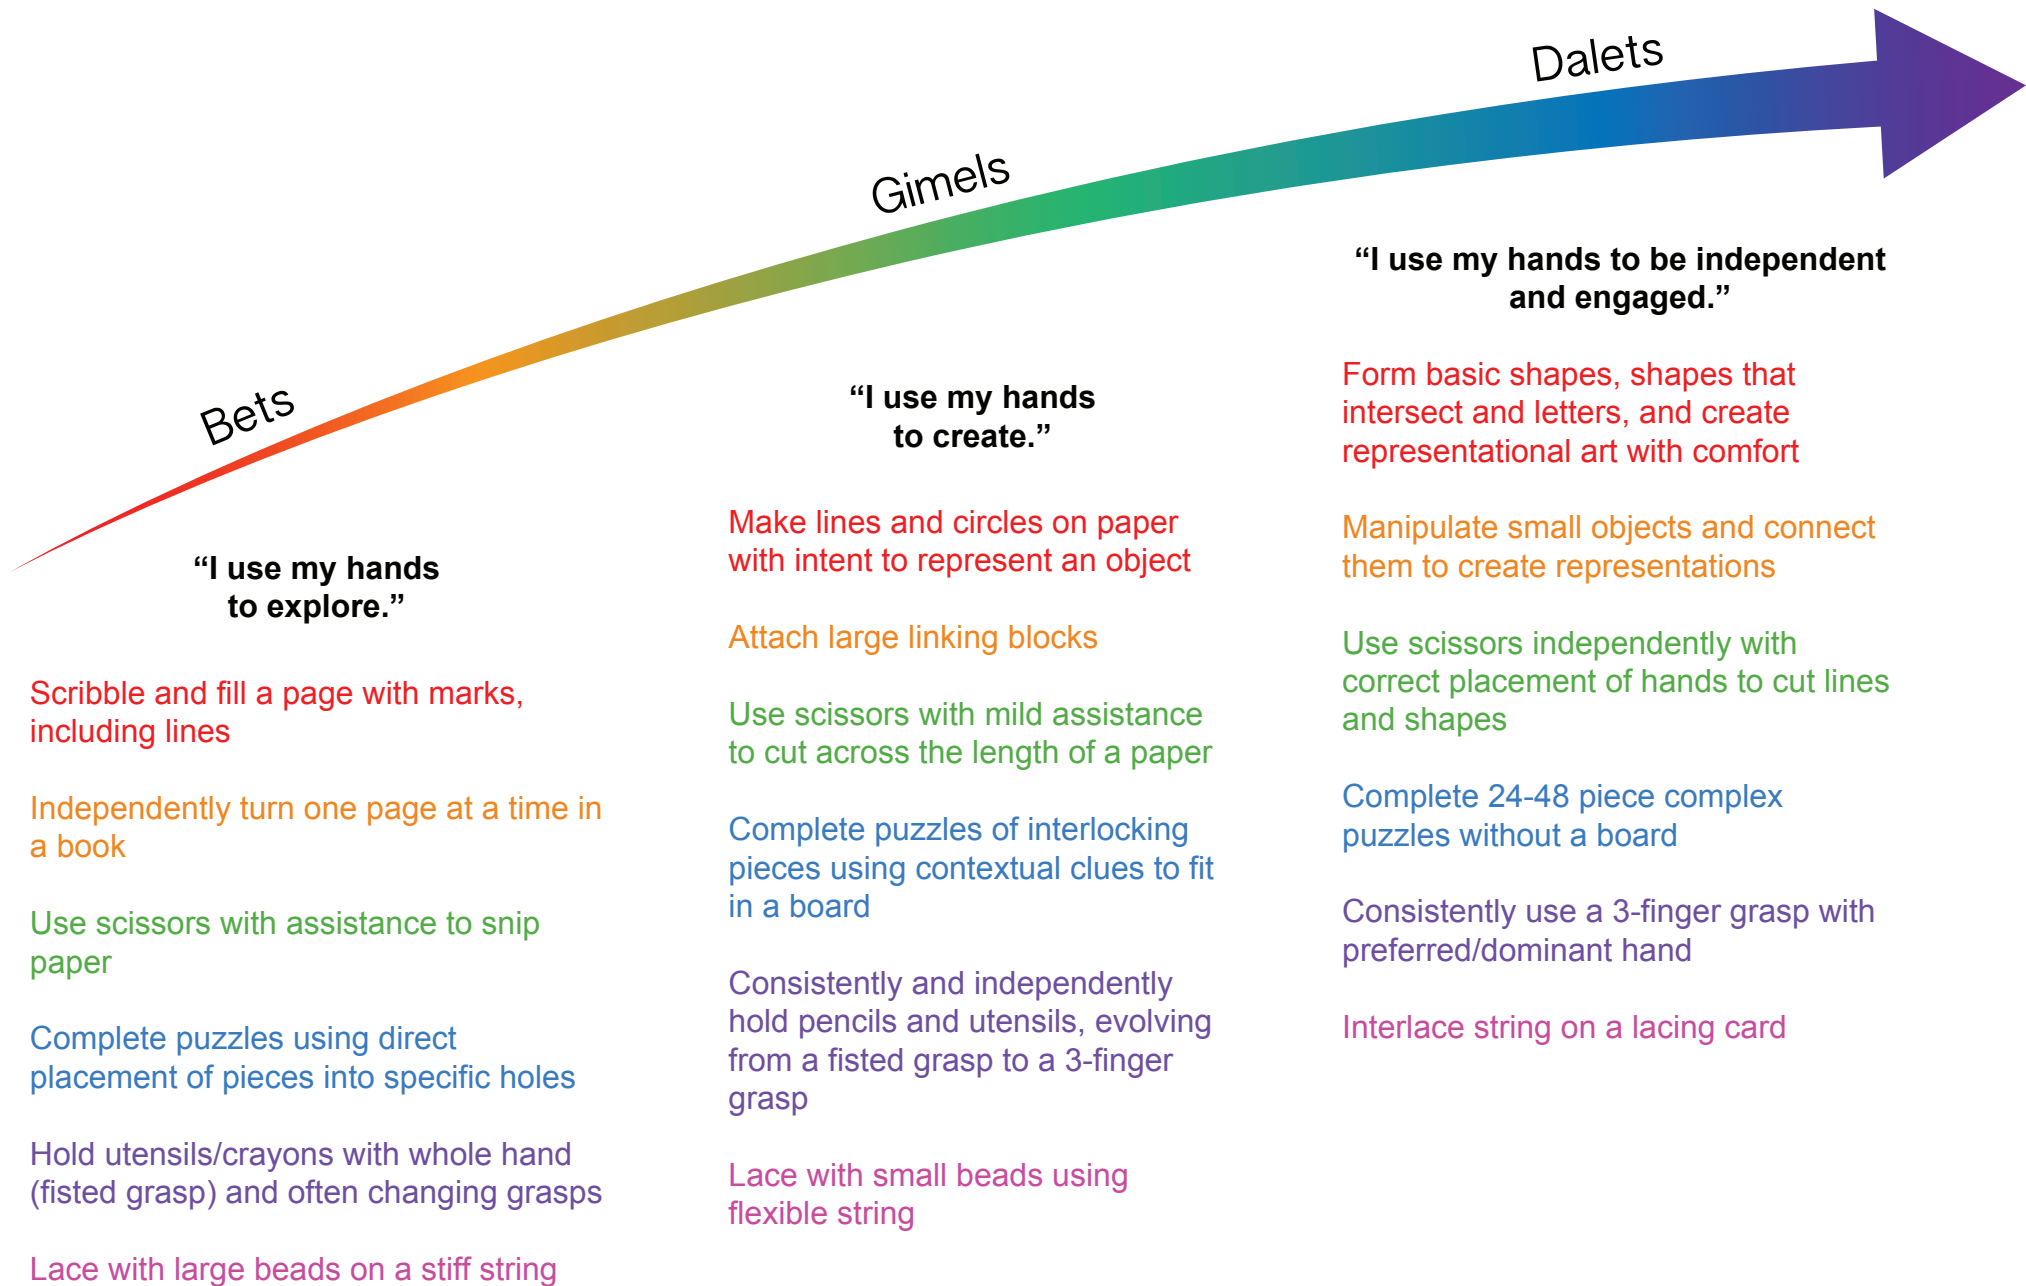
Bets

Gimels

Dalets

“I use my hands to explore.”

Scribble and fill a page with marks, including lines

Independently turn one page at a time in a book

Use scissors with assistance to snip paper

Complete puzzles using direct placement of pieces into specific holes

Hold utensils/crayons with whole hand (fisted grasp) and often changing grasps

Lace with large beads on a stiff string

“I use my hands to create.”

Make lines and circles on paper with intent to represent an object

Attach large linking blocks

Use scissors with mild assistance to cut across the length of a paper

Complete puzzles of interlocking pieces using contextual clues to fit in a board

Consistently and independently hold pencils and utensils, evolving from a fisted grasp to a 3-finger grasp

Lace with small beads using flexible string

“I use my hands to be independent and engaged.”

Form basic shapes, shapes that intersect and letters, and create representational art with comfort

Manipulate small objects and connect them to create representations

Use scissors independently with correct placement of hands to cut lines and shapes

Complete 24-48 piece complex puzzles without a board

Consistently use a 3-finger grasp with preferred/dominant hand

Interlace string on a lacing card